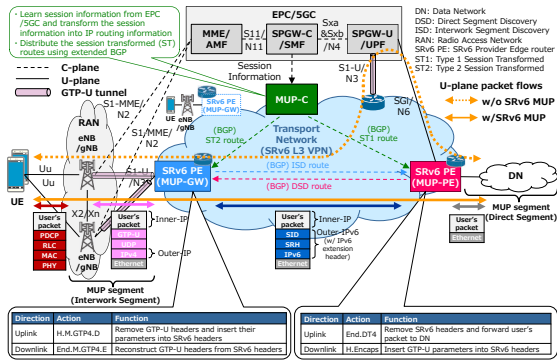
- Learn session information from EPC /5GC and transform the session information into IP routing information
- Distribute the session transformed (ST) routes using extended BGP

EPC/5GC

MME/ AMF

S11/ N11

SPGW-C /SMF

Sxa &Sxb /N4

SPGW-U /UPF

DN: Data Network
DSD: Direct Segment Discovery
ISD: Interwork Segment Discovery
RAN: Radio Access Network
SRv6 PE: SRv6 Provider Edge router
ST1: Type 1 Session Transformed
ST2: Type 2 Session Transformed

C-plane

U-plane

GTP-U tunnel

Session Information

MUP-C

S1-U/ N3

SGi/ N6

U-plane packet flows

w/o SRv6 MUP

w/SRv6 MUP

S1-MME/ N2

UE

eNB /gNB

SRv6 PE (MUP-GW)

RAN

eNB /gNB

S1-MME/ N2

(BGP) ST2 route

Transport Network (SRv6 L3 VPN)

(BGP) ST1 route

(BGP) ISD route

S1-U/ N3

SRv6 PE (MUP-GW)

(BGP) DSD route

SRv6 PE (MUP-PE)

DN

Uu

Uu

UE

User's packet

PDCP

RLC

MAC

PHY

X2 /Xn

User's packet

GTP-U

UDP

IPv4

Ethernet

Inner-IP

Outer-IP

eNB /gNB

MUP segment (Interwork Segment)

User's packet

SID

SRH

IPv6

Ethernet

Inner-IP

Outer-IPv6 (w/ IPv6 extension header)

MUP segment (Direct Segment)

User's packet

Ethernet

| Direction | Action | Function |
|---|---|---|
| Uplink | H.M.GTP4.D | Remove GTP-U headers and insert their parameters into SRv6 headers |
| Downlink | End.M.GTP4.E | Reconstruct GTP-U headers from SRv6 headers |

| Direction | Action | Function |
|---|---|---|
| Uplink | End.DT4 | Remove SRv6 headers and forward user's packet to DN |
| Downlink | H.Encaps | Insert GTP-U parameters into SRv6 headers |